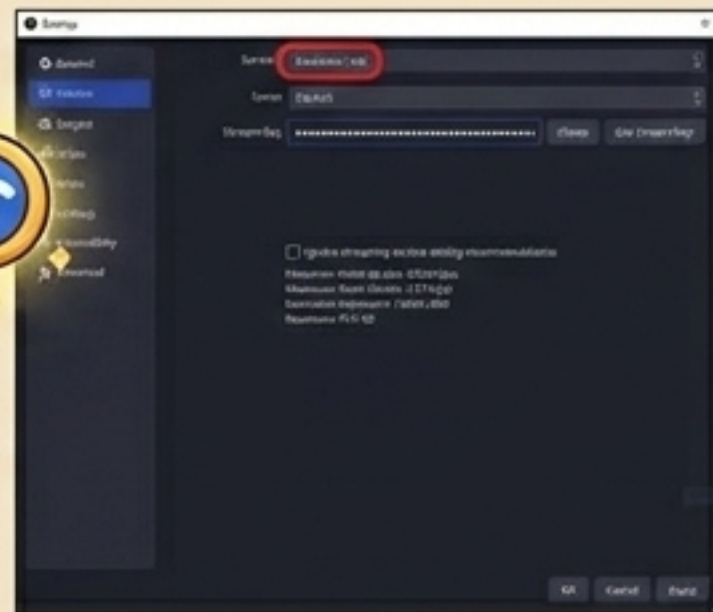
Settings

General
Stream
Output
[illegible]
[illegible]
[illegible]
Accessibility
Advanced

Service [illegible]
Server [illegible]
Stream Key •••••••••••••••••••••••••••••••••••••• Show Get Stream Key

Ignore streaming service setting recommendations
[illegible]
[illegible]
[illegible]
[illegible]

OK Cancel Apply